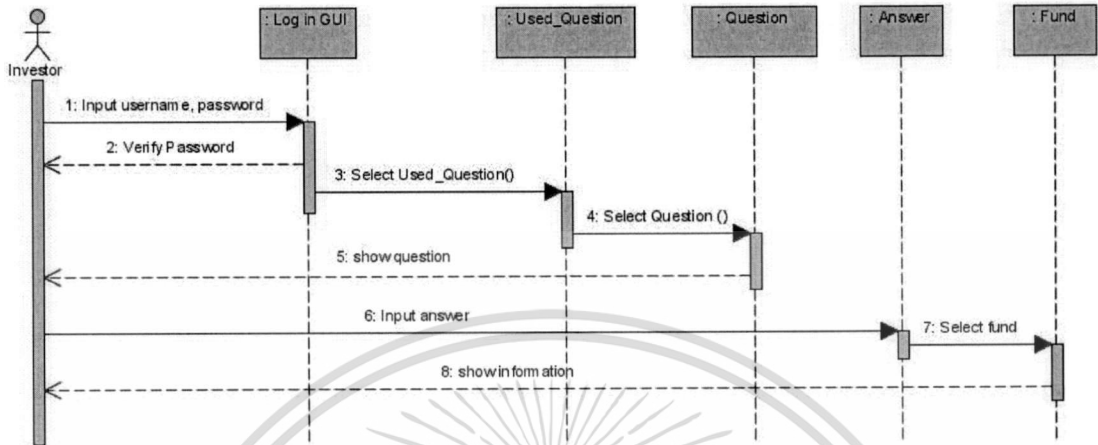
Investor

: Log in GUI

: Used_Question

: Question

: Answer

: Fund

1: Input username, password

2: Verify Password

3: Select Used_Question()

4: Select Question ()

5: show question

6: Input answer

7: Select fund

8: show information